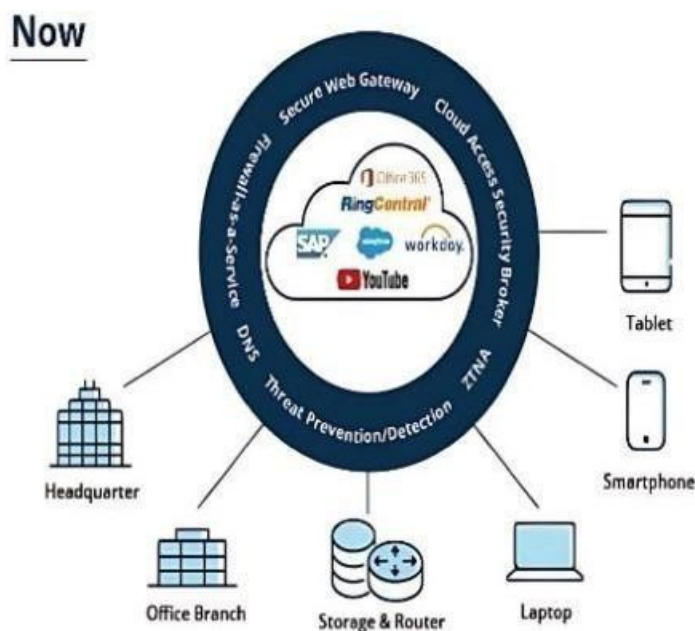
Now

Secure Web Gateway
Cloud Access Security Broker
ZTNA
Threat Prevention/Detection
DNS
Firewall-as-a-Service

Office 365
RingCentral
SAP
salesforce
workday.
YouTube

Tablet
Smartphone
Laptop
Storage & Router
Office Branch
Headquarter